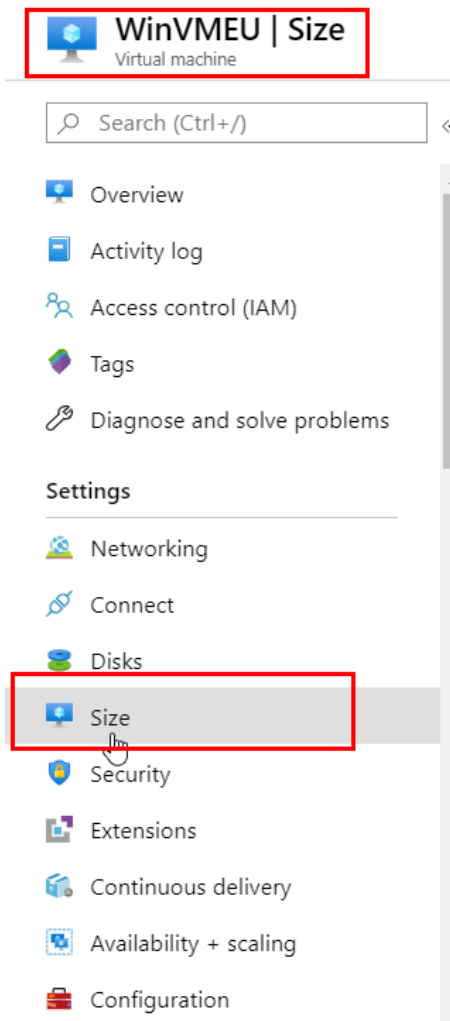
WinVMEU | Size
Virtual machine

Search (Ctrl+/)

Overview
Activity log
Access control (IAM)
Tags
Diagnose and solve problems

Settings

Networking
Connect
Disks
Size
Security
Extensions
Continuous delivery
Availability + scaling
Configuration